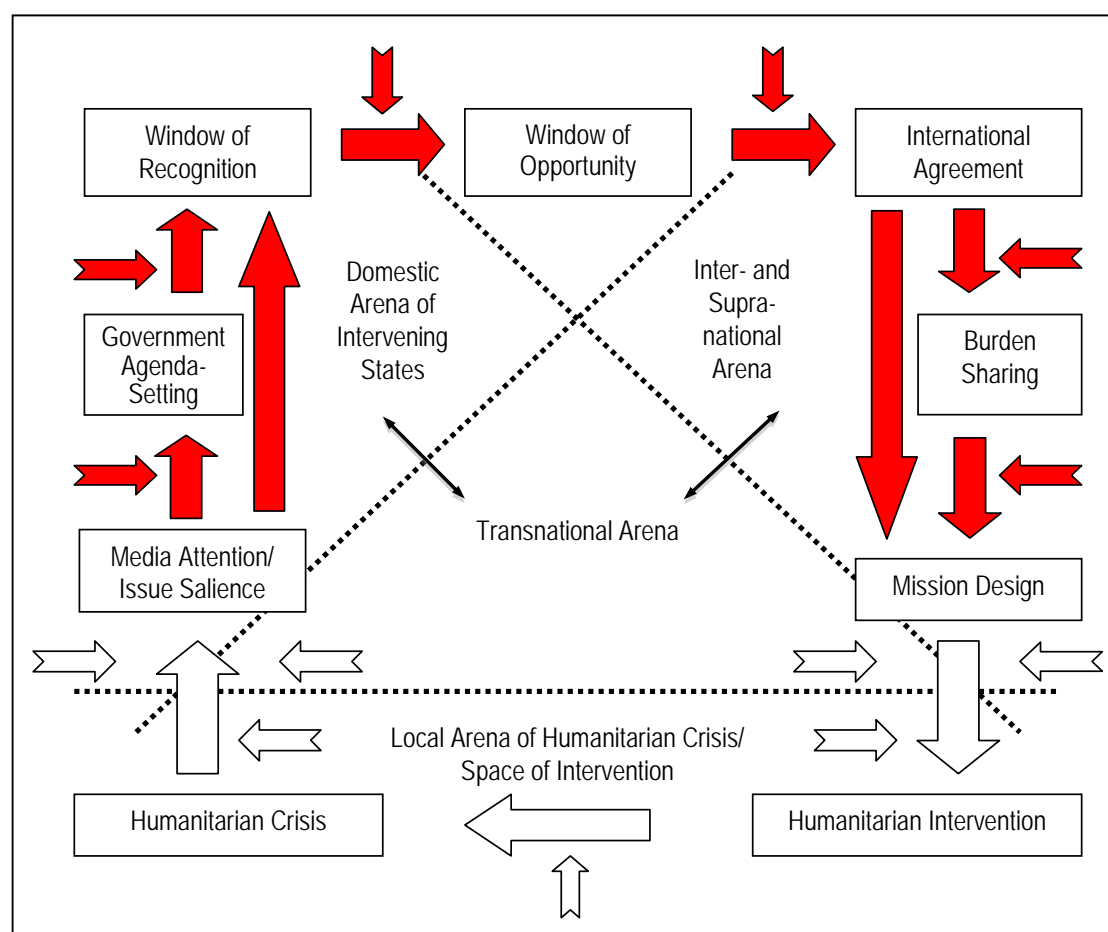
Window of Recognition

Window of Opportunity

International Agreement

Domestic Arena of Intervening States

Inter- and Supra-national Arena

Government Agenda-Setting

Burden Sharing

Transnational Arena

Media Attention/ Issue Salience

Mission Design

Local Arena of Humanitarian Crisis/ Space of Intervention

Humanitarian Crisis

Humanitarian Intervention